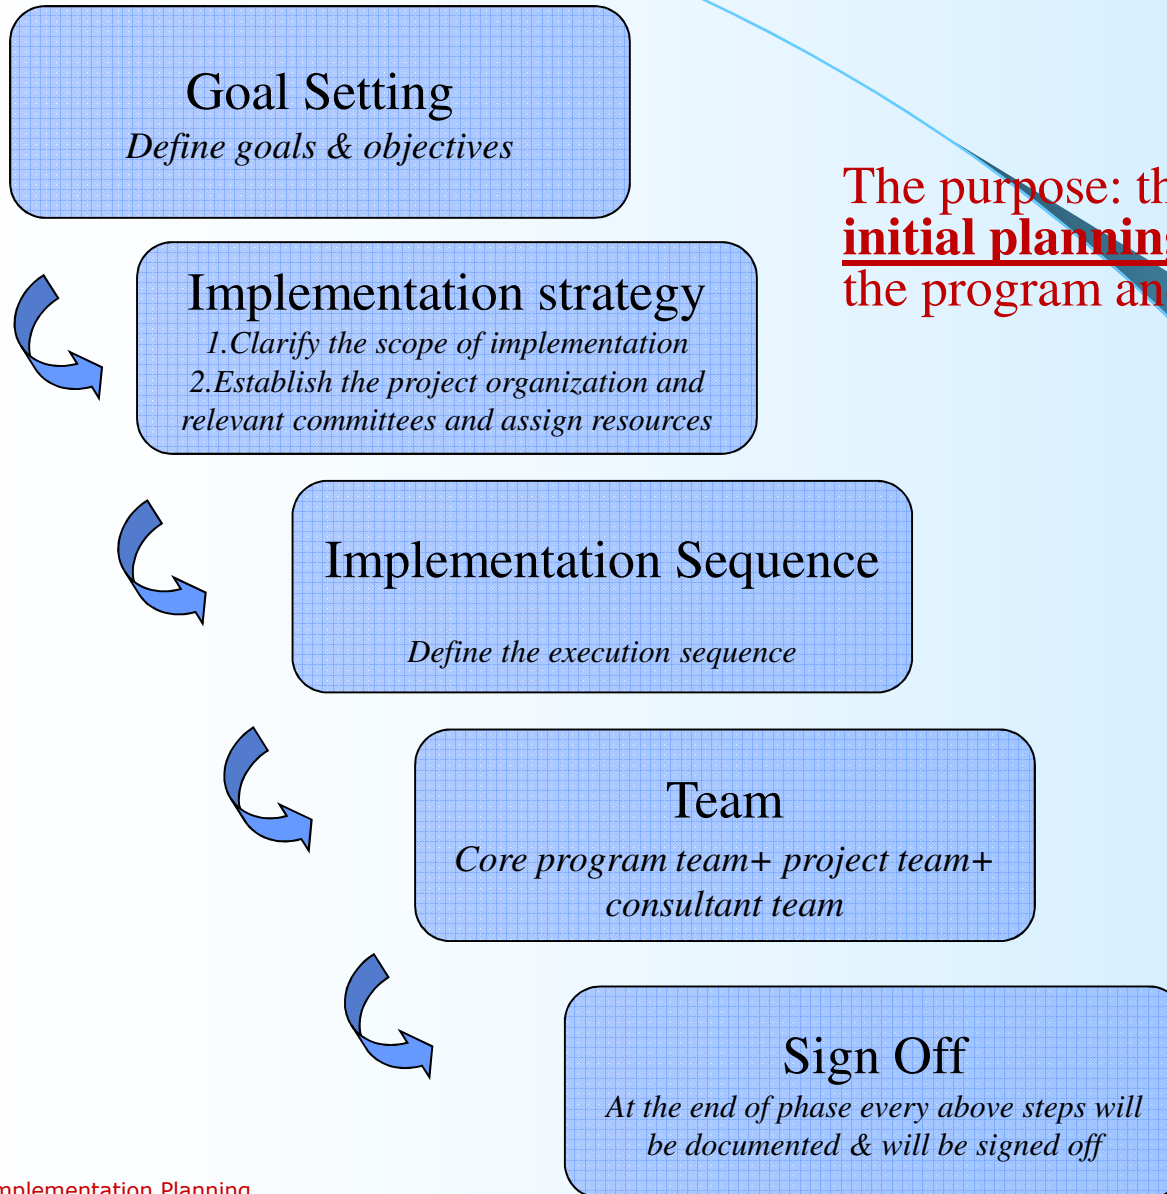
Goal Setting
Define goals & objectives

The purpose: th
initial plannin
the program an

Implementation strategy
1.Clarify the scope of implementation
2.Establish the project organization and relevant committees and assign resources

Implementation Sequence
Define the execution sequence

Team
Core program team+ project team+ consultant team

Sign Off
At the end of phase every above steps will be documented & will be signed off

mplementation Planning